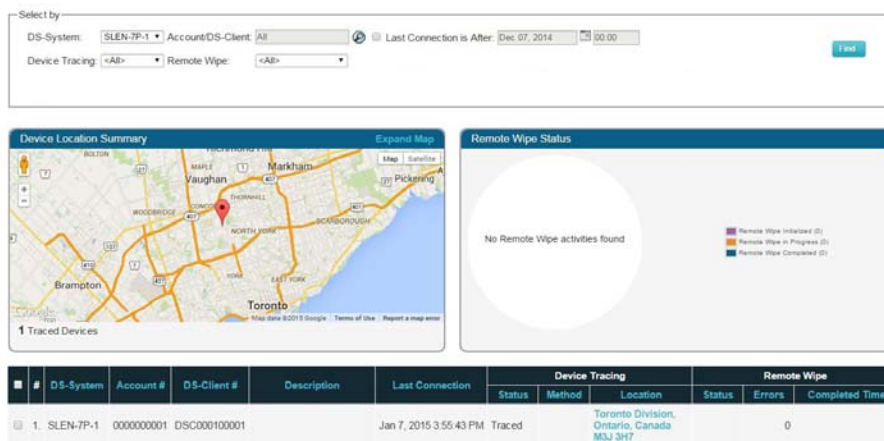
Select by

DS-System: SLEN-7P-1 Account/DS-Client: All Last Connection is After: Dec 07, 2014 00:00

Device Tracing: <All> Remote Wipe: <All>

Find

Device Location Summary Expand Map

Map Satellite

Richmond Hill Markham Maple Vaughan Bolton Pickering Woodbridge Concord Thornhill North York Scarborough York East York Brampton Toronto

Map data ©2015 Google Terms of Use Report a map error

1 Traced Devices

Remote Wipe Status

No Remote Wipe activities found

Remote Wipe Initialized (0)
Remote Wipe in Progress (0)
Remote Wipe Completed (0)

| | # | DS-System | Account # | DS-Client # | Description | Last Connection | Device Tracing Status | Device Tracing Method | Device Tracing Location | Remote Wipe Status | Remote Wipe Errors | Remote Wipe Completed Time |
|---|---|---|---|---|---|---|---|---|---|---|---|---|
| | 1. | SLEN-7P-1 | 0000000001 | DSC000100001 | | Jan 7, 2015 3:55:43 PM | Traced | | Toronto Division, Ontario, Canada M3J 3H7 | | 0 | |